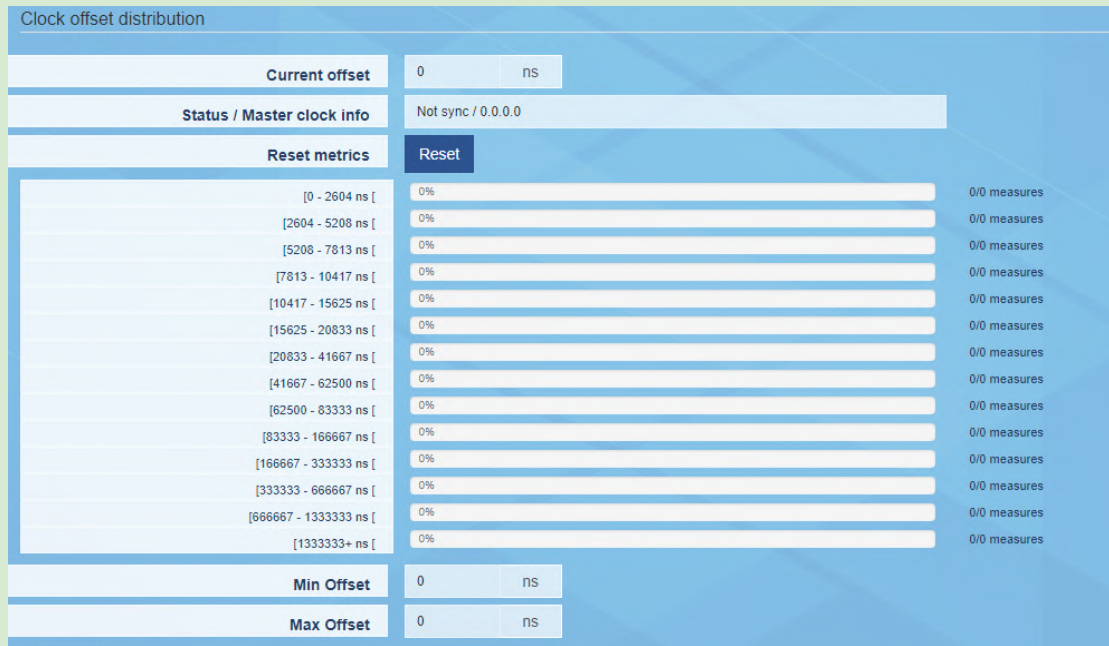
Clock offset distribution

| | | |
|---|---|---|
| Current offset | 0 ns | |
| Status / Master clock info | Not sync / 0.0.0.0 | |
| Reset metrics | Reset | |
| [0 - 2604 ns [ | 0% | 0/0 measures |
| [2604 - 5208 ns [ | 0% | 0/0 measures |
| [5208 - 7813 ns [ | 0% | 0/0 measures |
| [7813 - 10417 ns [ | 0% | 0/0 measures |
| [10417 - 15625 ns [ | 0% | 0/0 measures |
| [15625 - 20833 ns [ | 0% | 0/0 measures |
| [20833 - 41667 ns [ | 0% | 0/0 measures |
| [41667 - 62500 ns [ | 0% | 0/0 measures |
| [62500 - 83333 ns [ | 0% | 0/0 measures |
| [83333 - 166667 ns [ | 0% | 0/0 measures |
| [166667 - 333333 ns [ | 0% | 0/0 measures |
| [333333 - 666667 ns [ | 0% | 0/0 measures |
| [666667 - 1333333 ns [ | 0% | 0/0 measures |
| [1333333+ ns [ | 0% | 0/0 measures |
| Min Offset | 0 ns | |
| Max Offset | 0 ns | |